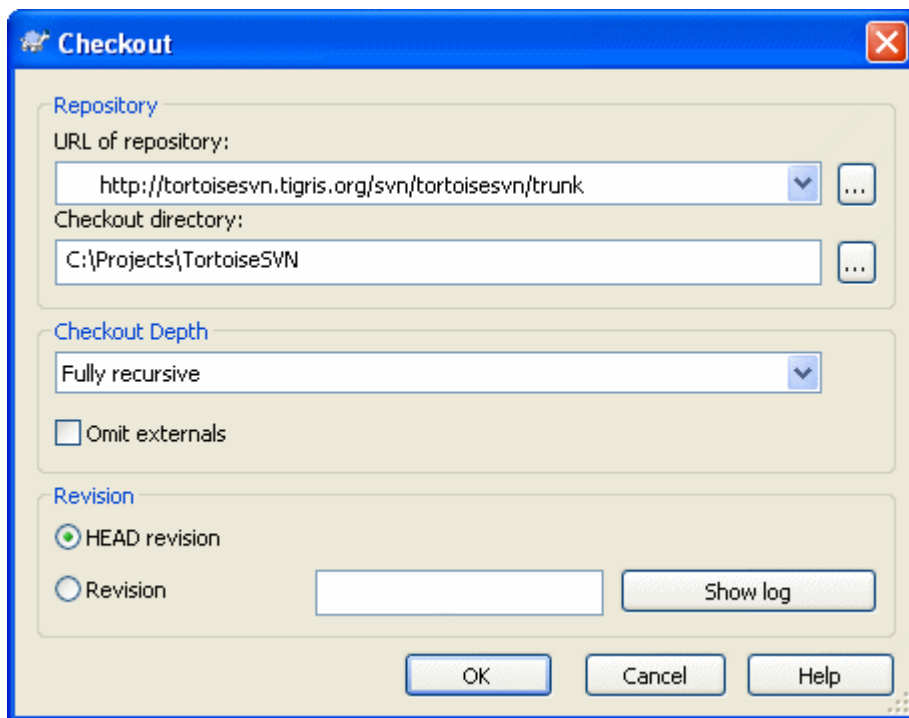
Checkout

Repository

URL of repository:

http://tortoisesvn.tigris.org/svn/tortoisesvn/trunk

...

Checkout directory:

C:\Projects\TortoiseSVN

...

Checkout Depth

Fully recursive

Omit externals

Revision

HEAD revision

Revision

Show log

OK

Cancel

Help